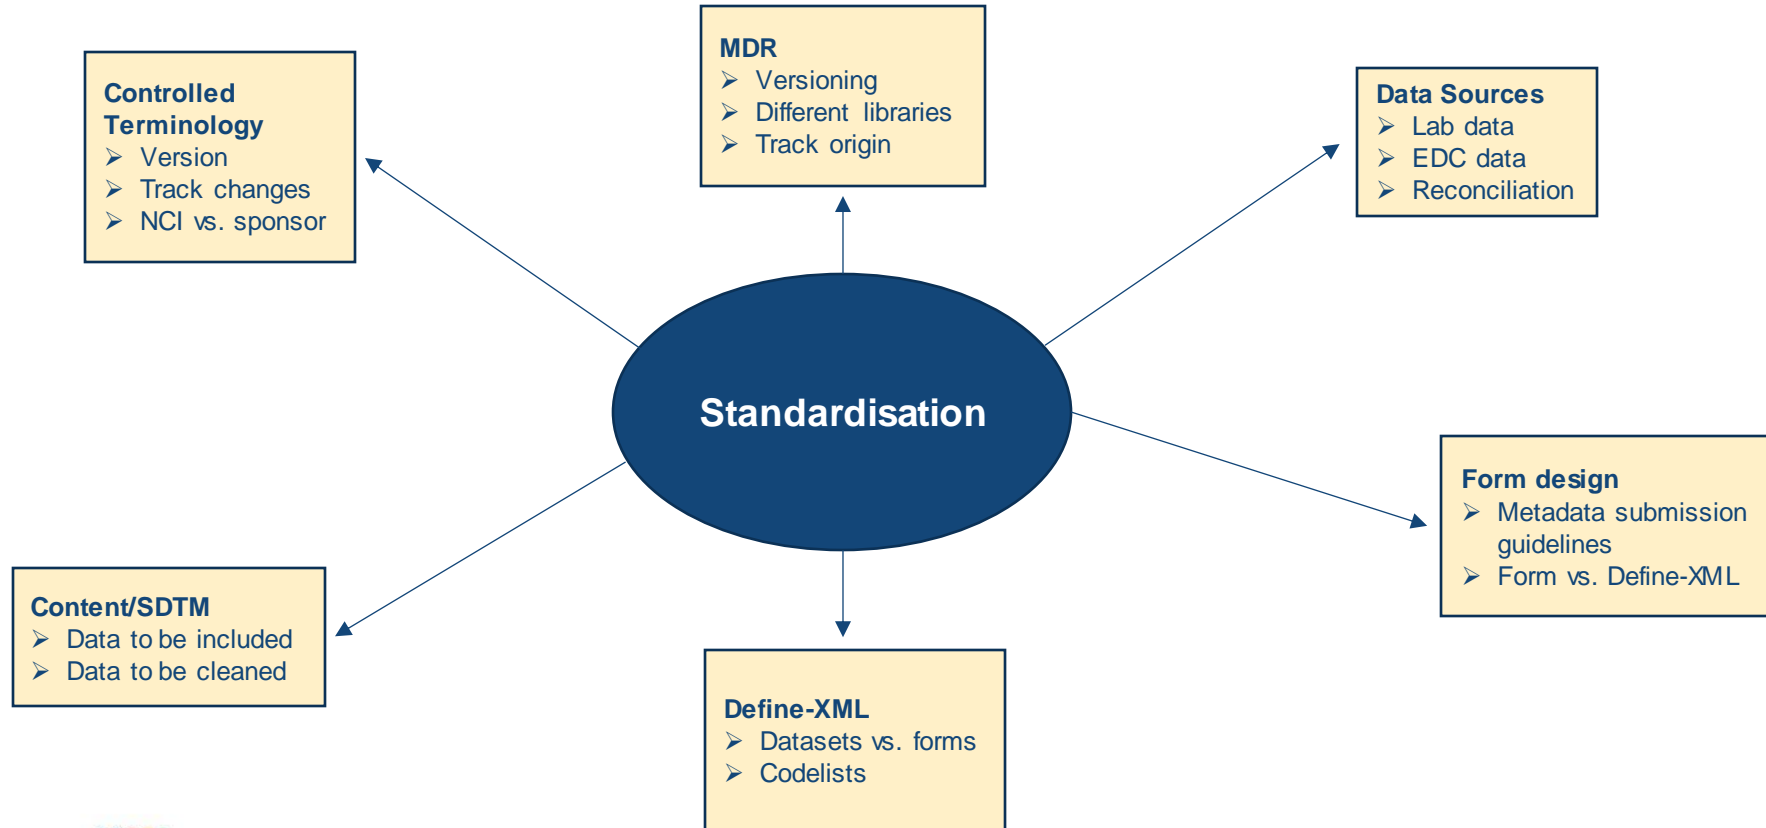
MDR
➢ Versioning
➢ Different libraries
➢ Track origin

Controlled Terminology
➢ Version
➢ Track changes
➢ NCI vs. sponsor

Data Sources
➢ Lab data
➢ EDC data
➢ Reconciliation

Standardisation

Form design
➢ Metadata submission guidelines
➢ Form vs. Define-XML

Content/SDTM
➢ Data to be included
➢ Data to be cleaned

Define-XML
➢ Datasets vs. forms
➢ Codelists